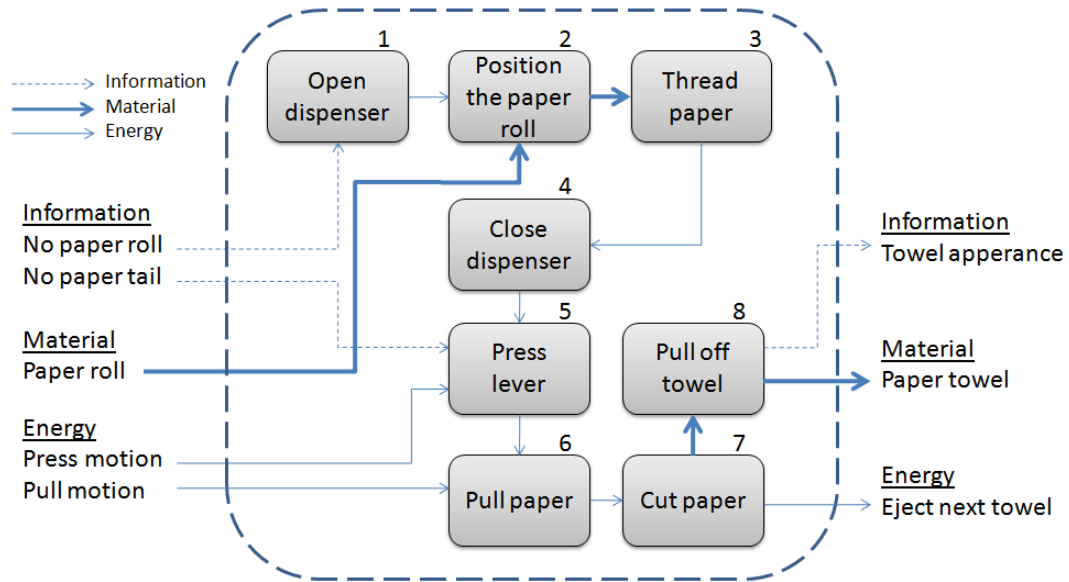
Information
Material
Energy

1
Open dispenser

2
Position the paper roll

3
Thread paper

4
Close dispenser

5
Press lever

6
Pull paper

7
Cut paper

8
Pull off towel

Information
No paper roll
No paper tail

Material
Paper roll

Energy
Press motion
Pull motion

Information
Towel apperance

Material
Paper towel

Energy
Eject next towel